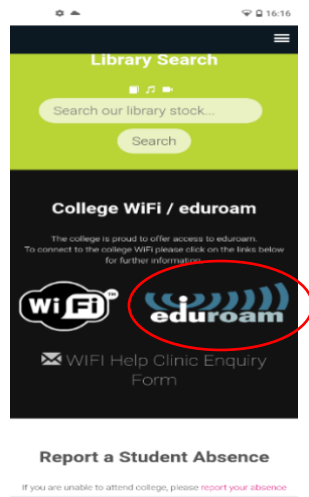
16:16

Library Search

Search our library stock...

Search

College WiFi / eduroam

The college is proud to offer access to eduroam. To connect to the college WiFi please click on the links below for further information.

WiFi

eduroam

WIFI Help Clinic Enquiry Form

Report a Student Absence

If you are unable to attend college, please report your absence